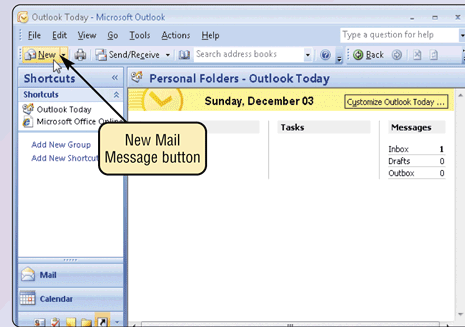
Outlook Today - Microsoft Outlook

File Edit View Go Tools Actions Help

Type a question for help

New

Send/Receive

Search address books

Back

Shortcuts

Shortcuts

Outlook Today

Microsoft Office Online

Add New Group

Add New Shortcut

New Mail Message button

Personal Folders - Outlook Today

Sunday, December 03

Customize Outlook Today ...

Tasks

Messages

| | |
|---|---|
| Inbox | 1 |
| Drafts | 0 |
| Outbox | 0 |

Mail

Calendar